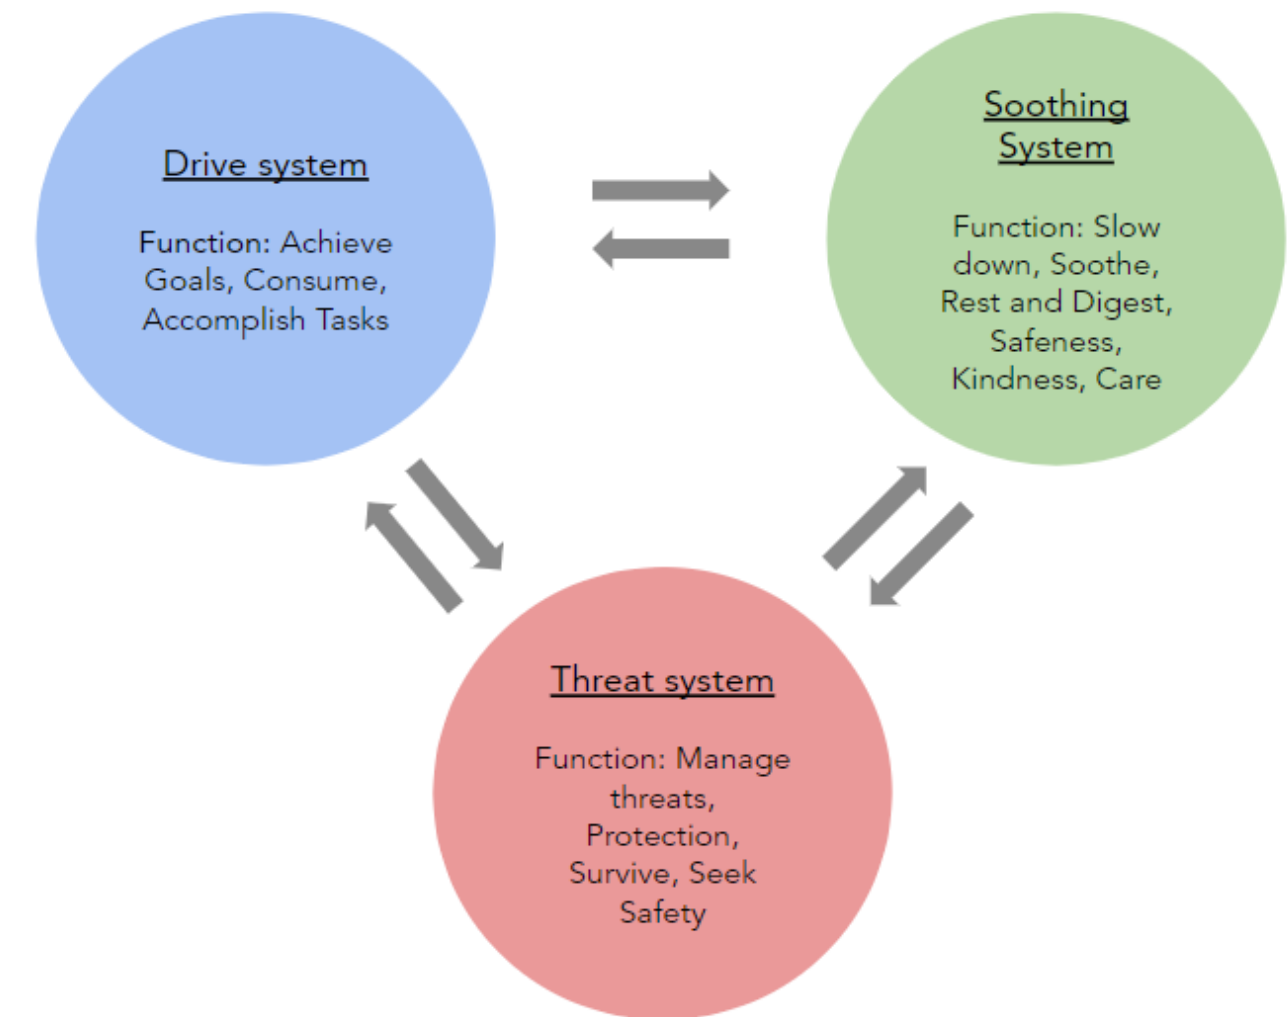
Drive system

Function: Achieve Goals, Consume, Accomplish Tasks

Soothing System

Function: Slow down, Soothe, Rest and Digest, Safeness, Kindness, Care

Threat system

Function: Manage threats, Protection, Survive, Seek Safety